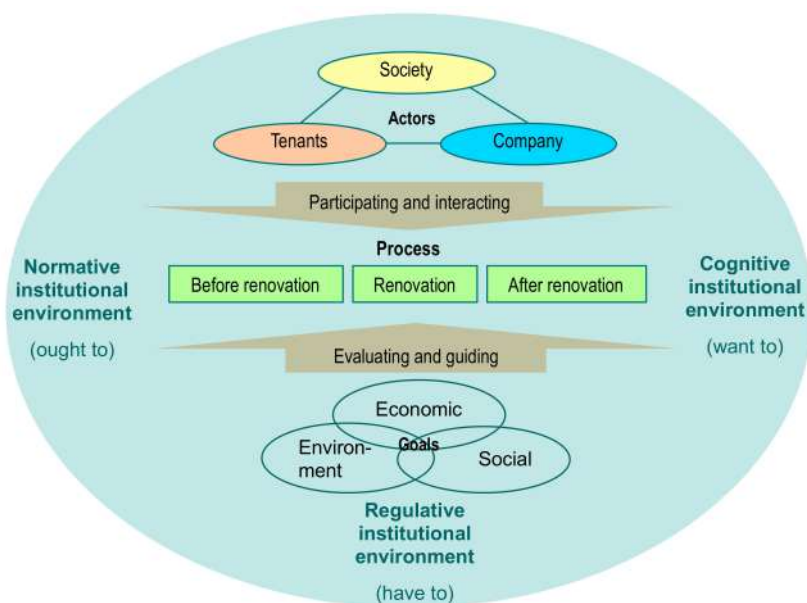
Society

Actors

Tenants

Company

Participating and interacting

Process

Normative institutional environment

(ought to)

Before renovation

Renovation

After renovation

Cognitive institutional environment

(want to)

Evaluating and guiding

Economic

Environment

Goals

Social

Regulative institutional environment

(have to)